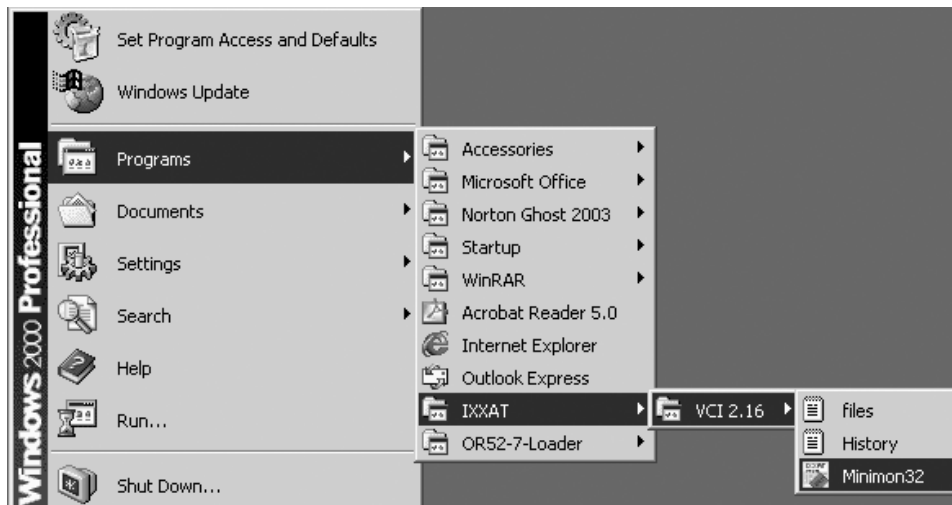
Windows 2000 Professional

Set Program Access and Defaults
Windows Update
Programs
Documents
Settings
Search
Help
Run...
Shut Down...

Accessories
Microsoft Office
Norton Ghost 2003
Startup
WinRAR
Acrobat Reader 5.0
Internet Explorer
Outlook Express
IXXAT
OR52-7-Loader

VCI 2.16

files
History
Minimon32